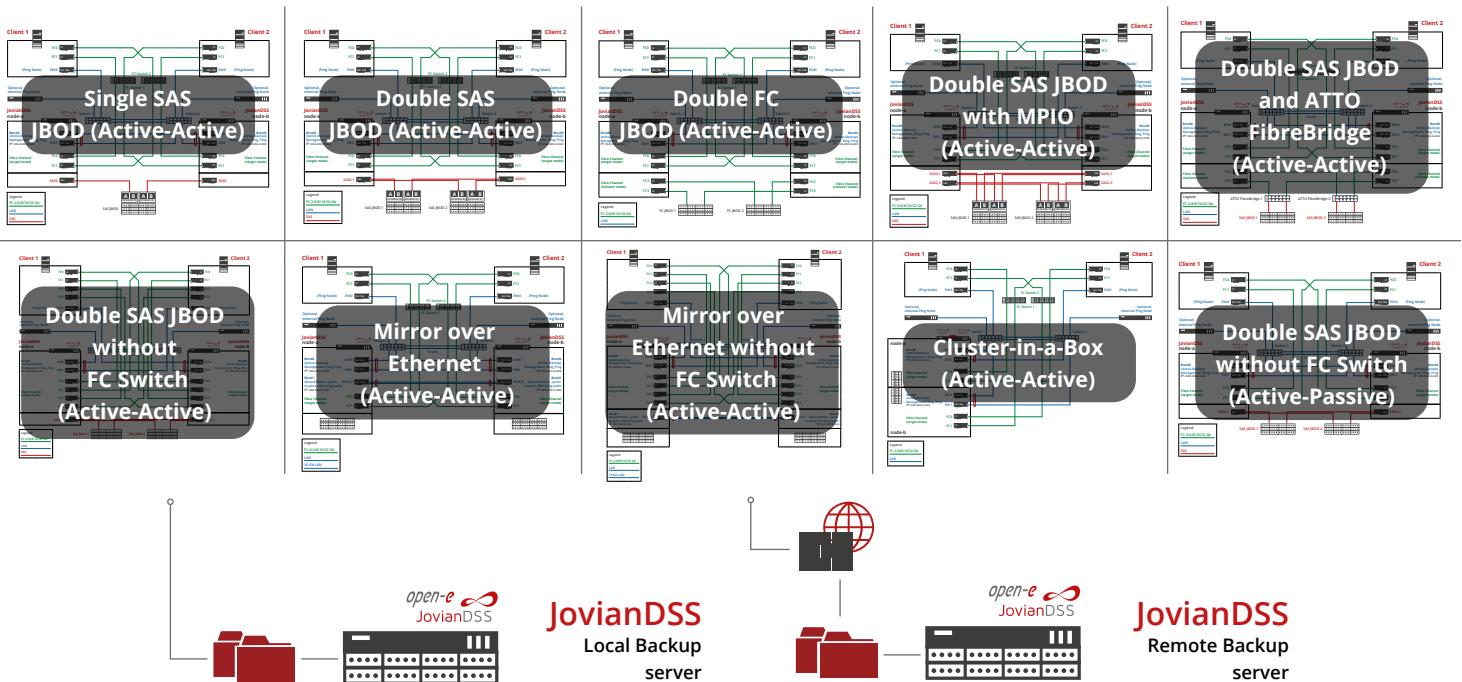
Single SAS JBOD (Active-Active)

Double SAS JBOD (Active-Active)

Double FC JBOD (Active-Active)

Double SAS JBOD with MPIO (Active-Active)

Double SAS JBOD and ATTO FibreBridge (Active-Active)

Double SAS JBOD without FC Switch (Active-Active)

Mirror over Ethernet (Active-Active)

Mirror over Ethernet without FC Switch (Active-Active)

Cluster-in-a-Box (Active-Active)

Double SAS JBOD without FC Switch (Active-Passive)

open-e JovianDSS

JovianDSS
Local Backup server

open-e JovianDSS

JovianDSS
Remote Backup server